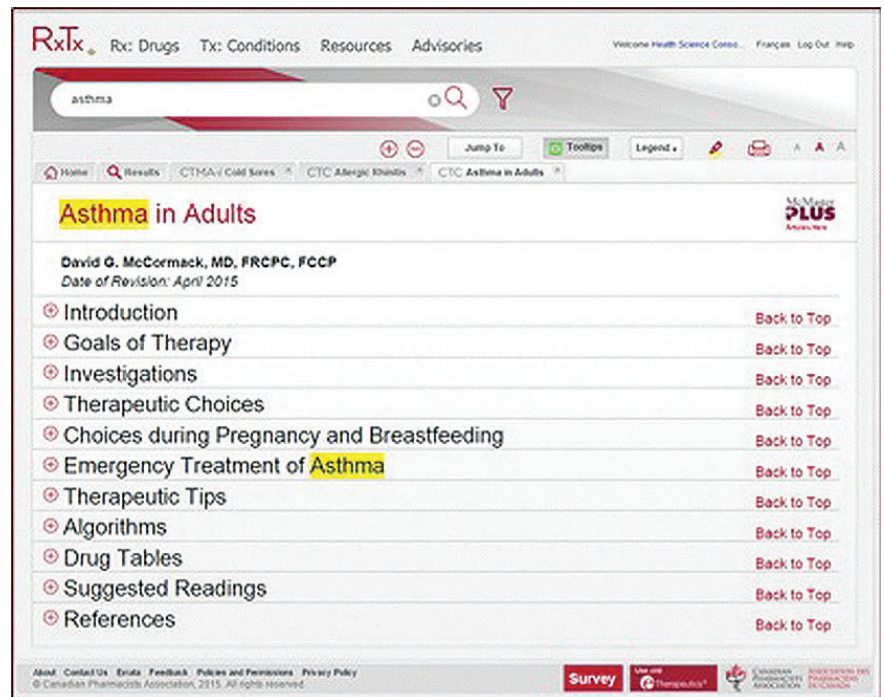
RxTx Rx: Drugs Tx: Conditions Resources Advisories

Welcome Health Science Conso... Français Log Out Help

asthma

Jump To Tooltips Legend

Home Results CTMA-i Cold Sores CTC Allergic Rhinitis CTC Asthma in Adults

Asthma in Adults

McMaster PLUS

David G. McCormack, MD, FRCPC, FCCP
Date of Revision: April 2015

Introduction Back to Top
Goals of Therapy Back to Top
Investigations Back to Top
Therapeutic Choices Back to Top
Choices during Pregnancy and Breastfeeding Back to Top
Emergency Treatment of Asthma Back to Top
Therapeutic Tips Back to Top
Algorithms Back to Top
Drug Tables Back to Top
Suggested Readings Back to Top
References Back to Top

About Contact Us Errata Feedback Policies and Permissions Privacy Policy
© Canadian Pharmacists Association, 2015. All rights reserved.

Survey

Canadian Pharmacists Association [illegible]